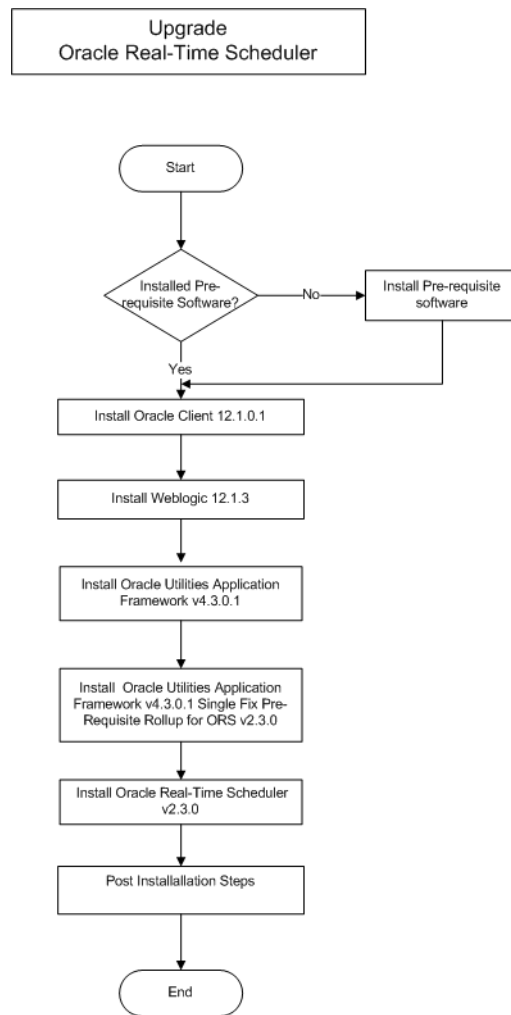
Upgrade
Oracle Real-Time Scheduler

Start

Installed Pre-requisite Software?

No

Install Pre-requisite software

Yes

Install Oracle Client 12.1.0.1

Install Weblogic 12.1.3

Install Oracle Utilities Application Framework v4.3.0.1

Install Oracle Utilities Application Framework v4.3.0.1 Single Fix Pre-Requisite Rollup for ORS v2.3.0

Install Oracle Real-Time Scheduler v2.3.0

Post Installallation Steps

End